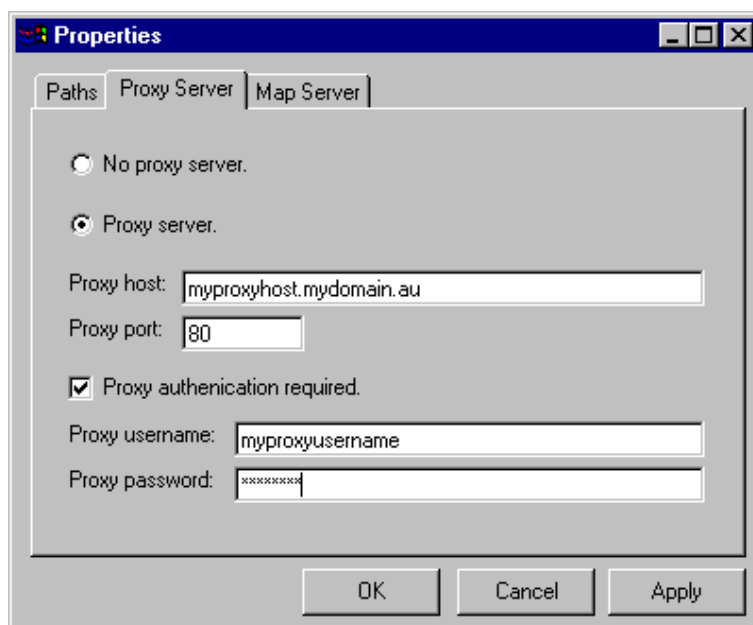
Properties

Paths | Proxy Server | Map Server

No proxy server.

Proxy server.

Proxy host: myproxyhost.mydomain.au

Proxy port: 80

Proxy authenication required.

Proxy username: myproxyusername

Proxy password: ********

OK | Cancel | Apply